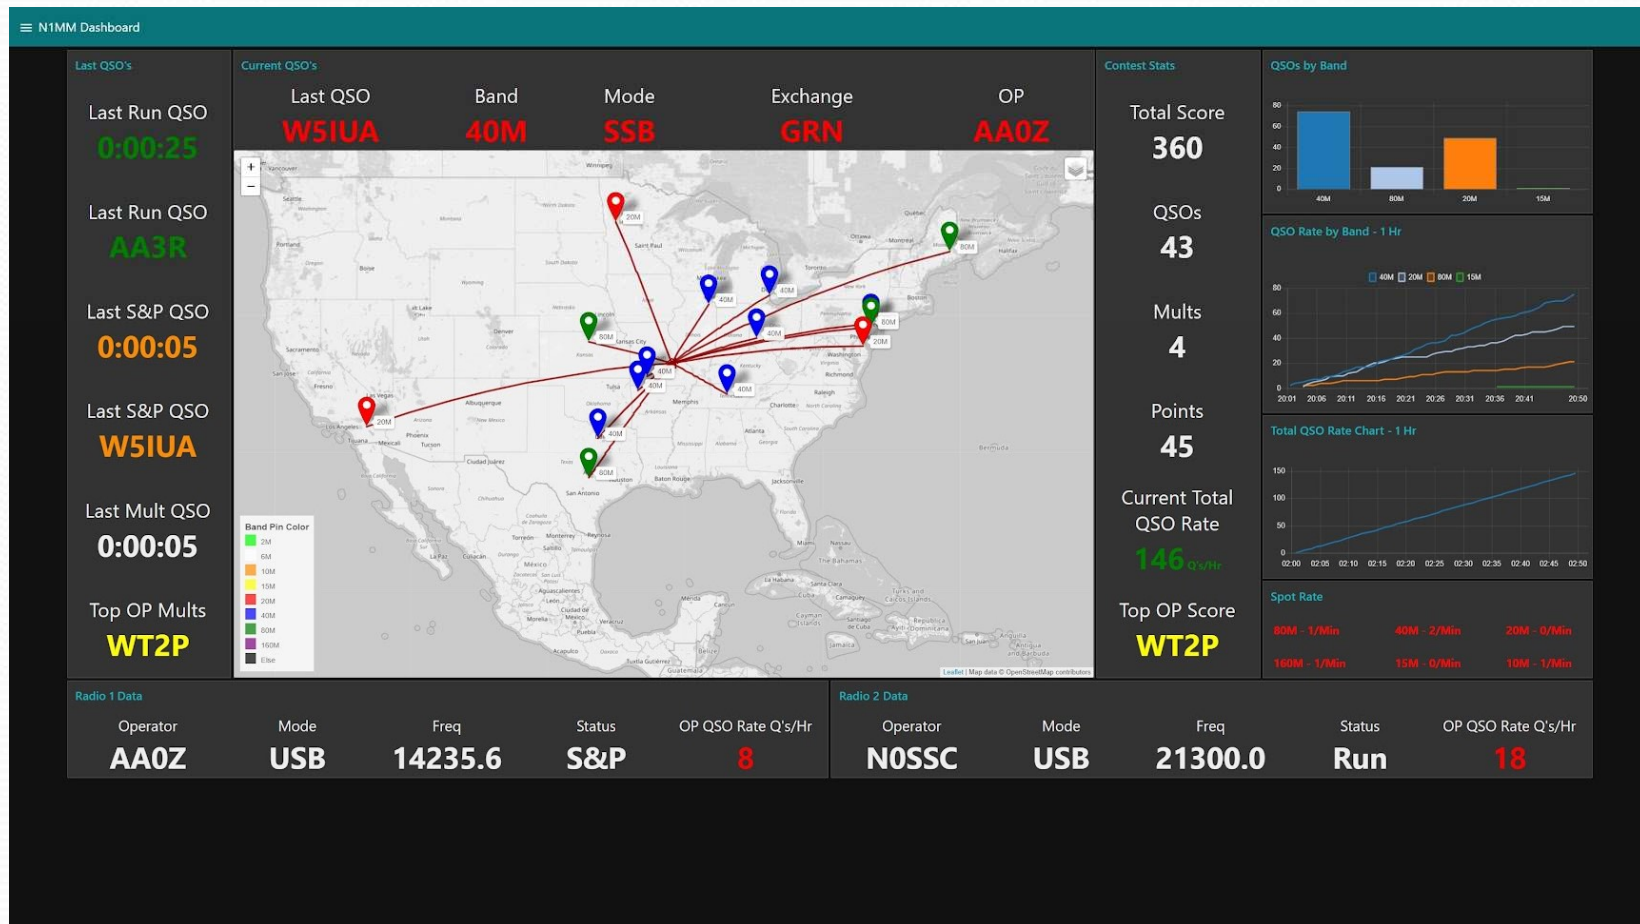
N1MM Dashboard

Last QSO's

Last Run QSO
0:00:25

Last Run QSO
AA3R

Last S&P QSO
0:00:05

Last S&P QSO
W5IUA

Last Mult QSO
0:00:05

Top OP Mults
WT2P

Current QSO's

| Last QSO | Band | Mode | Exchange | OP |
|---|---|---|---|---|
| W5IUA | 40M | SSB | GRN | AA0Z |

+
−
20M
80M
40M
40M
40M
80M
20M
40M
40M
40M
40M
20M
40M
80M
80M

Band Pin Color
2M
6M
10M
15M
20M
40M
80M
160M
Else

Leaflet | Map data © OpenStreetMap contributors

Contest Stats

Total Score
360

QSOs
43

Mults
4

Points
45

Current Total QSO Rate
146 Q's/Hr

Top OP Score
WT2P

QSOs by Band
80
60
40
20
0
40M 80M 20M 15M

QSO Rate by Band - 1 Hr
40M 20M 80M 15M
80
60
40
20
0
20:01 20:06 20:11 20:16 20:21 20:26 20:31 20:36 20:41 20:50

Total QSO Rate Chart - 1 Hr
150
100
50
0
02:00 02:05 02:10 02:15 02:20 02:25 02:30 02:35 02:40 02:45 02:50

Spot Rate
80M - 1/Min 40M - 2/Min 20M - 0/Min
160M - 1/Min 15M - 0/Min 10M - 1/Min

Radio 1 Data

| Operator | Mode | Freq | Status | OP QSO Rate Q's/Hr |
|---|---|---|---|---|
| AA0Z | USB | 14235.6 | S&P | 8 |

Radio 2 Data

| Operator | Mode | Freq | Status | OP QSO Rate Q's/Hr |
|---|---|---|---|---|
| N0SSC | USB | 21300.0 | Run | 18 |